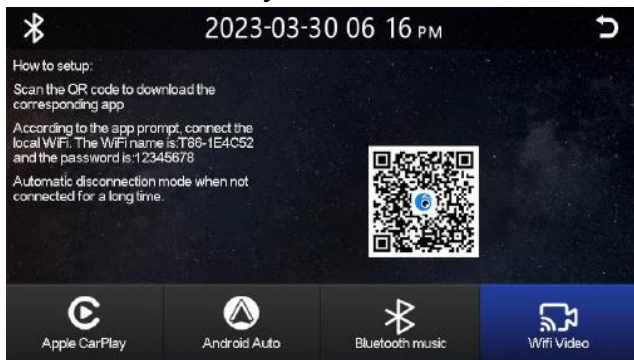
2023-03-30 06 16 PM

How to setup:

Scan the QR code to download the corresponding app

According to the app prompt, connect the local WiFi. The WiFi name is:T86-1E4C52 and the password is:12345678

Automatic disconnection mode when not connected for a long time.

Apple CarPlay

Android Auto

Bluetooth music

Wifi Video